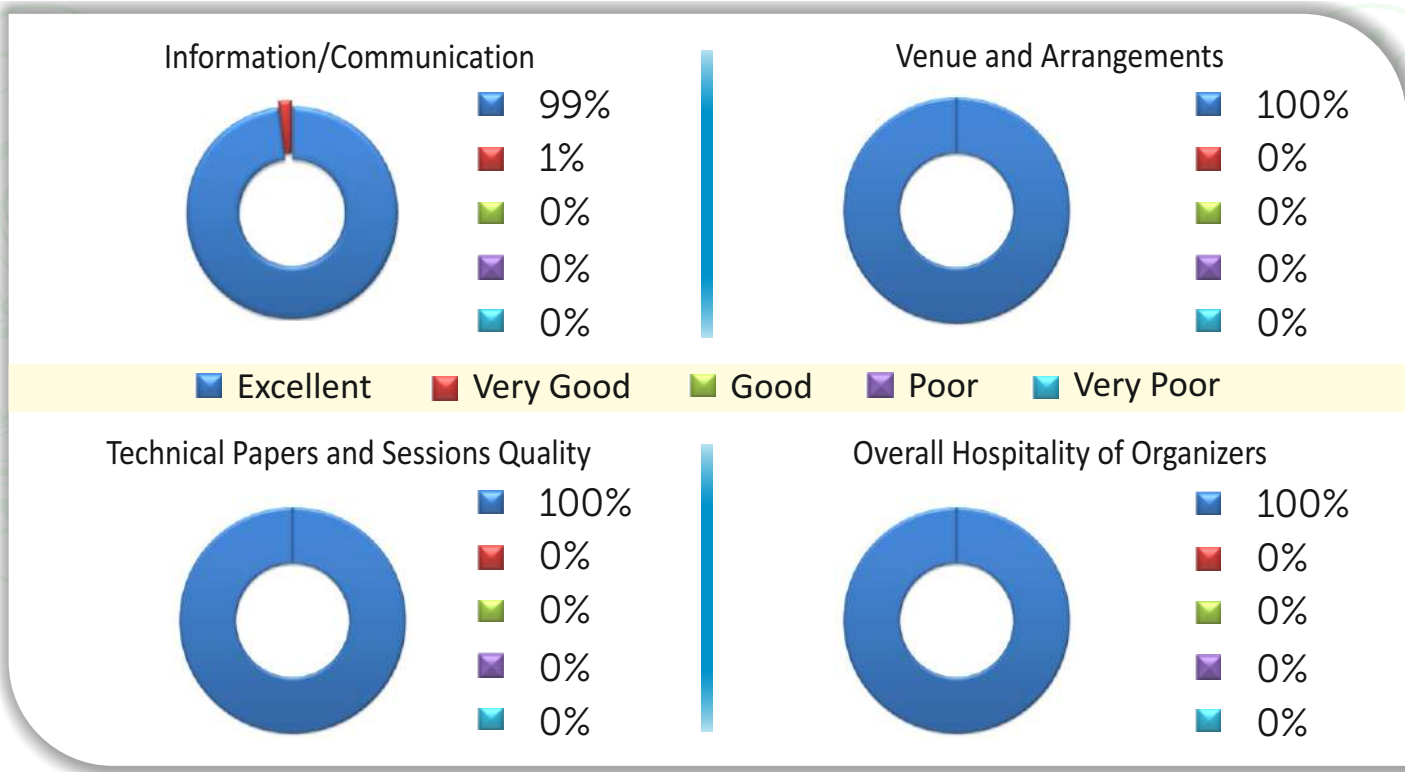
Information/Communication

99%
1%
0%
0%
0%

Venue and Arrangements

100%
0%
0%
0%
0%

Excellent Very Good Good Poor Very Poor

Technical Papers and Sessions Quality

100%
0%
0%
0%
0%

Overall Hospitality of Organizers

100%
0%
0%
0%
0%